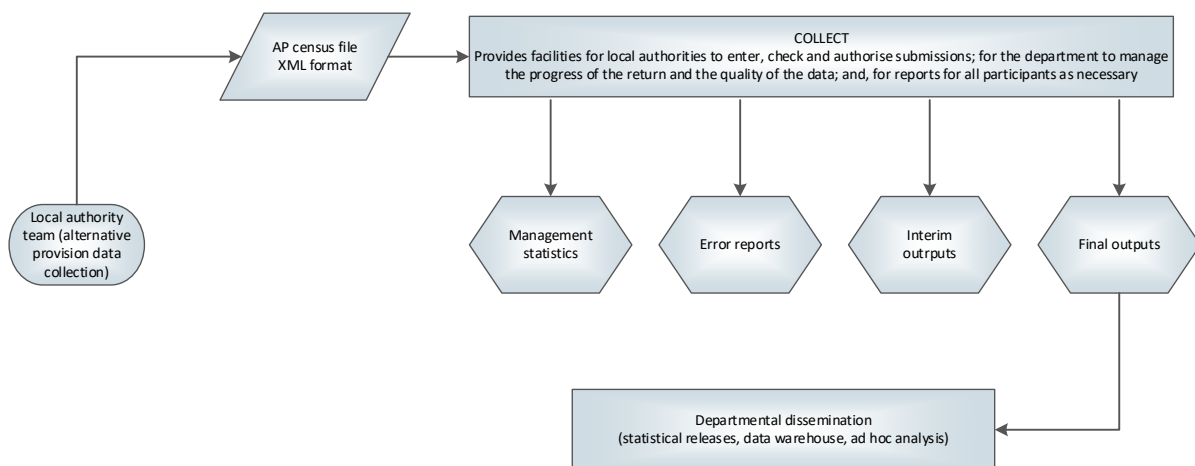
Local authority team (alternative provision data collection)

AP census file XML format

COLLECT
Provides facilities for local authorities to enter, check and authorise submissions; for the department to manage the progress of the return and the quality of the data; and, for reports for all participants as necessary

Management statistics

Error reports

Interim outrputs

Final outputs

Departmental dissemination
(statistical releases, data warehouse, ad hoc analysis)